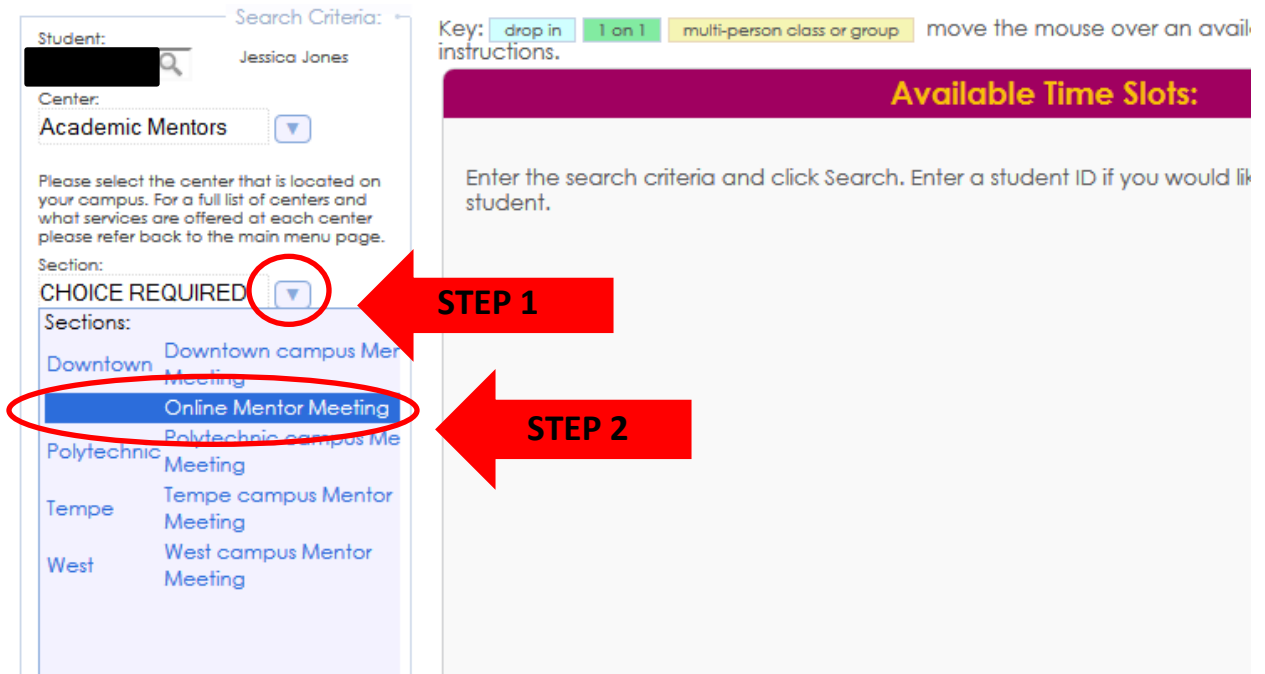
Search Criteria:

Student:

Jessica Jones

Center:

Academic Mentors

Please select the center that is located on your campus. For a full list of centers and what services are offered at each center please refer back to the main menu page.

Section:

CHOICE REQUIRED

Sections:

Downtown Downtown campus Mer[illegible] Meeting

Online Mentor Meeting

Polytechnic Polytechnic campus Me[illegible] Meeting

Tempe Tempe campus Mentor Meeting

West West campus Mentor Meeting

STEP 1

STEP 2

Key: drop in 1 on 1 multi-person class or group move the mouse over an avail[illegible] instructions.

Available Time Slots:

Enter the search criteria and click Search. Enter a student ID if you would li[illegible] student.